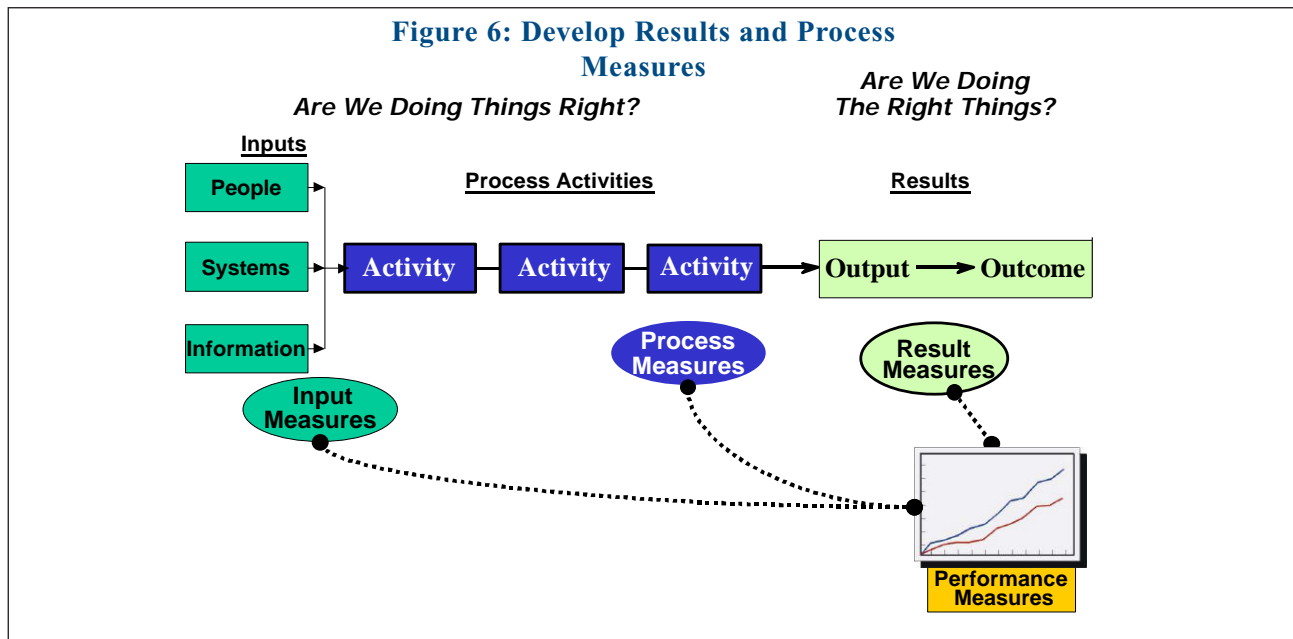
Figure 6: Develop Results and Process Measures

Are We Doing Things Right?

Are We Doing The Right Things?

Inputs

People

Systems

Information

Process Activities

Activity

Activity

Activity

Results

Output

Outcome

Process Measures

Result Measures

Input Measures

Performance Measures